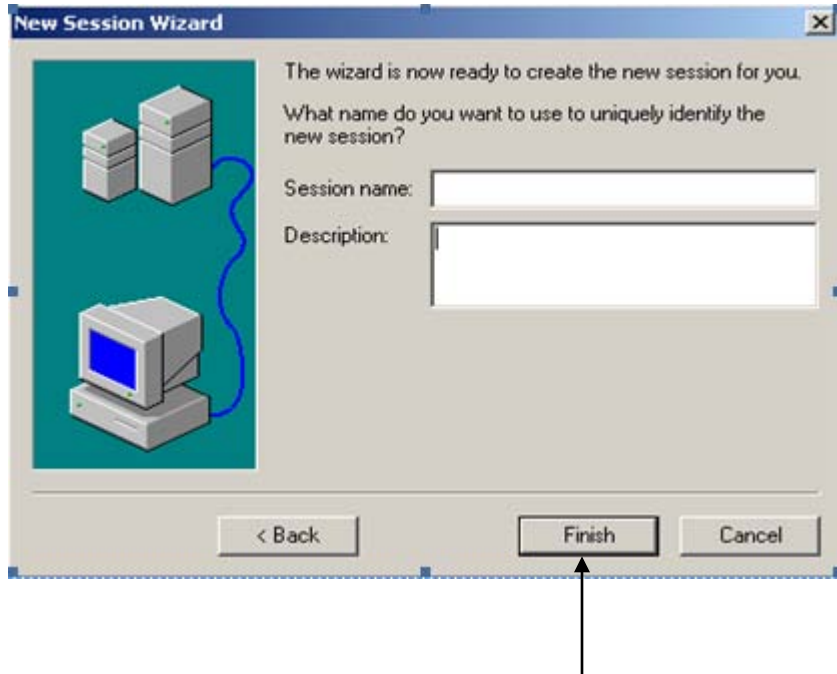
New Session Wizard

×

The wizard is now ready to create the new session for you.

What name do you want to use to uniquely identify the new session?

Session name:

Description:

< Back

Finish

Cancel